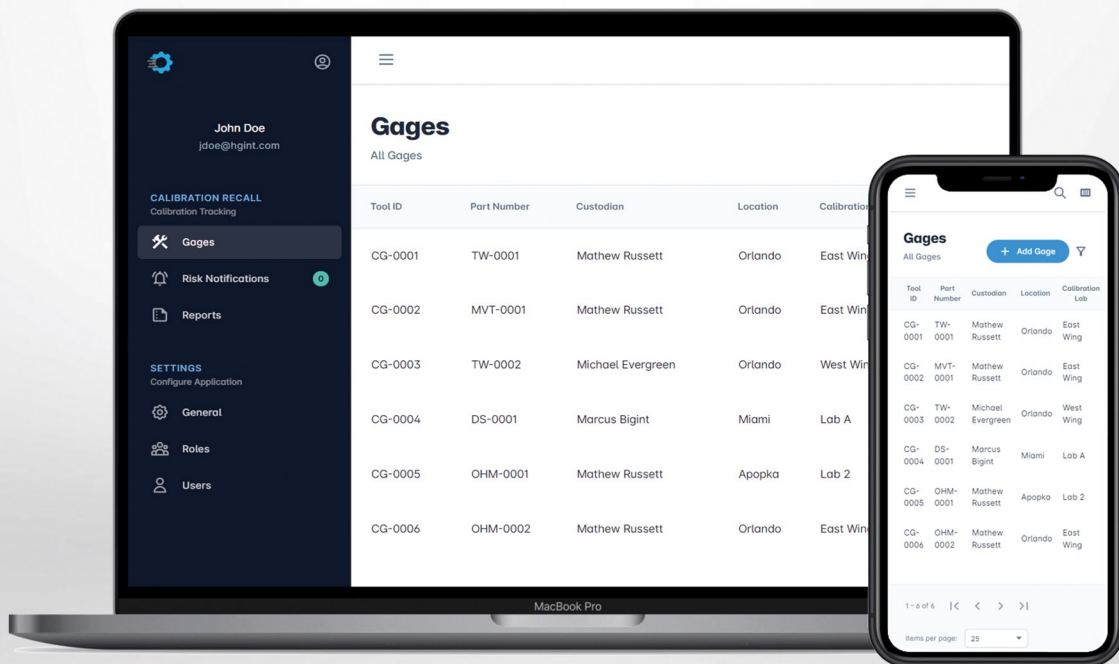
John Doe
jdoe@hgint.com

CALIBRATION RECALL
Calibration Tracking

Gages

Risk Notifications 0

Reports

SETTINGS
Configure Application

General

Roles

Users

Gages
All Gages

| Tool ID | Part Number | Custodian | Location | Calibration |
|---|---|---|---|---|
| CG-0001 | TW-0001 | Mathew Russett | Orlando | East Win |
| CG-0002 | MVT-0001 | Mathew Russett | Orlando | East Win |
| CG-0003 | TW-0002 | Michael Evergreen | Orlando | West Win |
| CG-0004 | DS-0001 | Marcus Bigint | Miami | Lab A |
| CG-0005 | OHM-0001 | Mathew Russett | Apopka | Lab 2 |
| CG-0006 | OHM-0002 | Mathew Russett | Orlando | East Win |

MacBook Pro

Gages
All Gages
+ Add Gage

| Tool ID | Part Number | Custodian | Location | Calibration Lab |
|---|---|---|---|---|
| CG-0001 | TW-0001 | Mathew Russett | Orlando | East Wing |
| CG-0002 | MVT-0001 | Mathew Russett | Orlando | East Wing |
| CG-0003 | TW-0002 | Michael Evergreen | Orlando | West Wing |
| CG-0004 | DS-0001 | Marcus Bigint | Miami | Lab A |
| CG-0005 | OHM-0001 | Mathew Russett | Apopka | Lab 2 |
| CG-0006 | OHM-0002 | Mathew Russett | Orlando | East Wing |

1 – 6 of 6

Items per page: 25